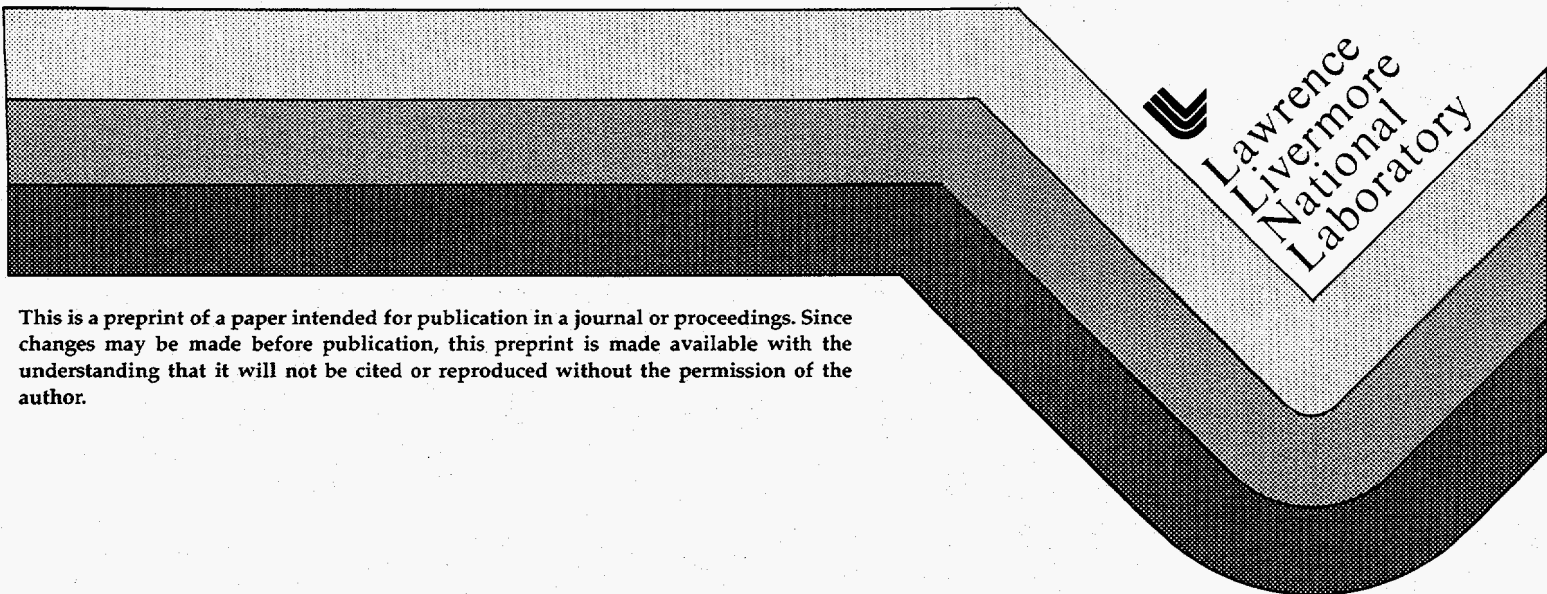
Lawrence
Livermore
National
Laboratory

This is a preprint of a paper intended for publication in a journal or proceedings. Since changes may be made before publication, this preprint is made available with the understanding that it will not be cited or reproduced without the permission of the author.